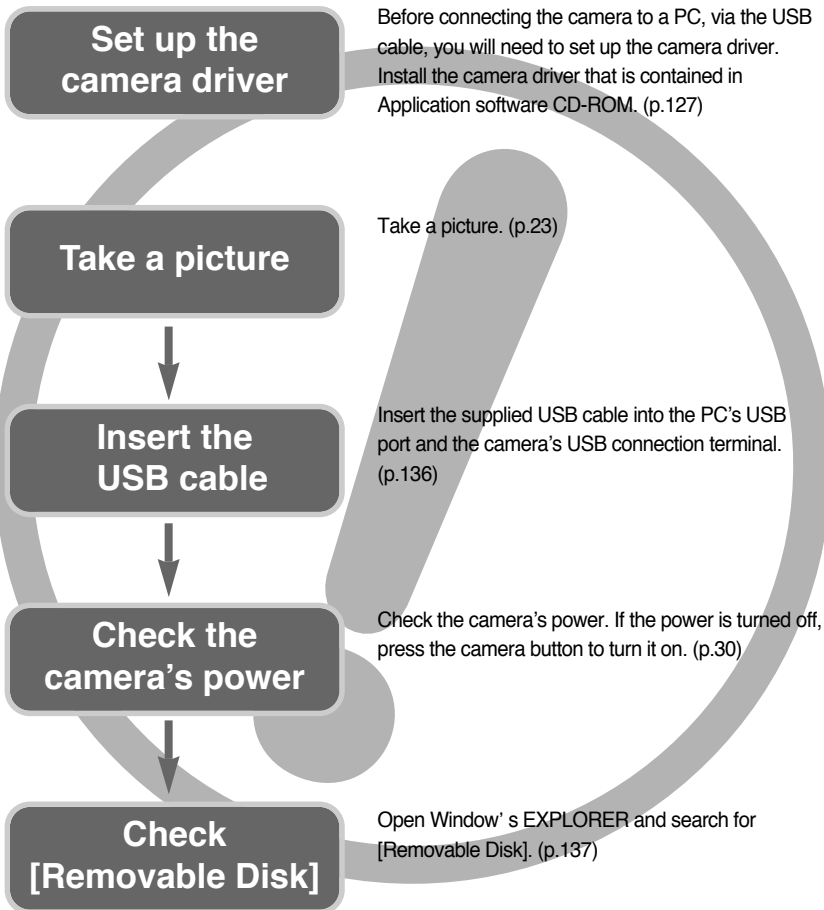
Set up the camera driver

Before connecting the camera to a PC, via the USB cable, you will need to set up the camera driver. Install the camera driver that is contained in Application software CD-ROM. (p.127)

Take a picture

Take a picture. (p.23)

Insert the USB cable

Insert the supplied USB cable into the PC's USB port and the camera's USB connection terminal. (p.136)

Check the camera's power

Check the camera's power. If the power is turned off, press the camera button to turn it on. (p.30)

Check [Removable Disk]

Open Window' s EXPLORER and search for [Removable Disk]. (p.137)